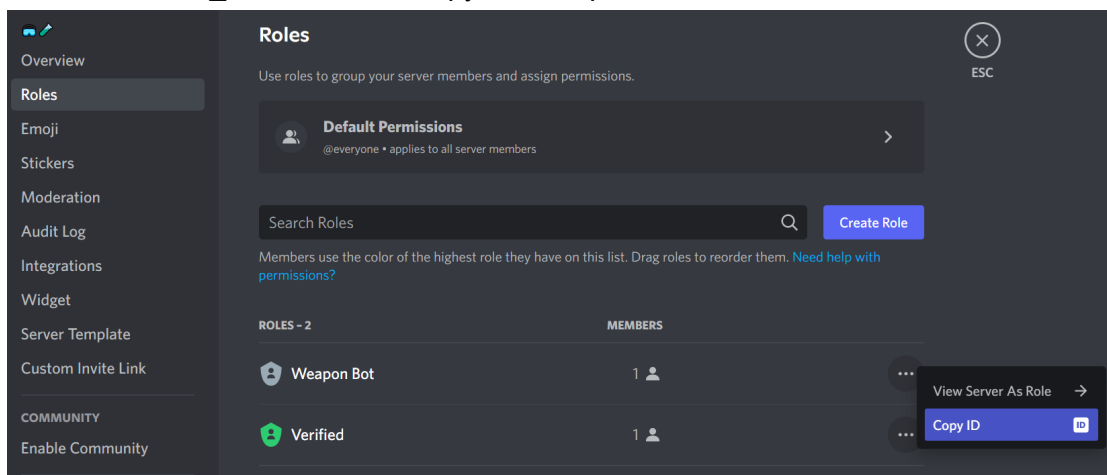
Overview
Roles
Emoji
Stickers
Moderation
Audit Log
Integrations
Widget
Server Template
Custom Invite Link
COMMUNITY
Enable Community

Roles

Use roles to group your server members and assign permissions.

Default Permissions
@everyone • applies to all server members

Search Roles

Create Role

Members use the color of the highest role they have on this list. Drag roles to reorder them. Need help with permissions?

| ROLES – 2 | MEMBERS |
|---|---|
| Weapon Bot | 1 |
| Verified | 1 |

View Server As Role
Copy ID
ID

ESC